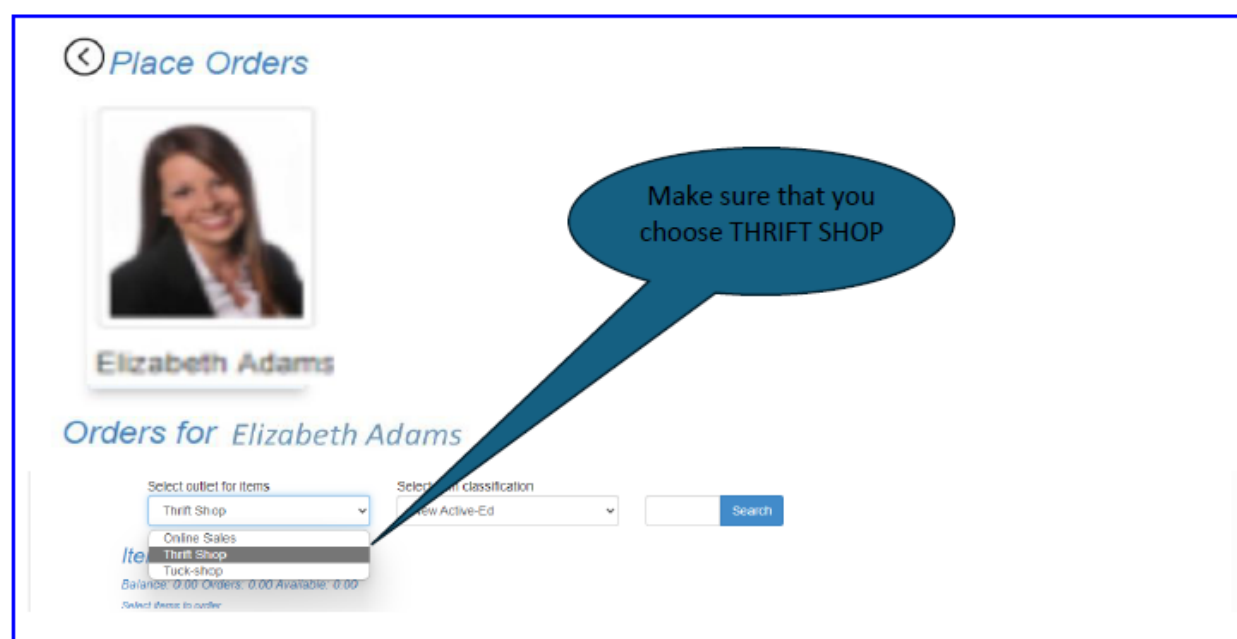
Place Orders

Elizabeth Adams

Make sure that you choose THRIFT SHOP

Orders for Elizabeth Adams

Select outlet for items
Thrift Shop
Online Sales
Thrift Shop
Tuck-shop

Select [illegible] classification
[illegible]ew Active-Ed

Search

Ite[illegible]
Balance: 0.00 Orders: 0.00 Available: 0.00
Select items to order